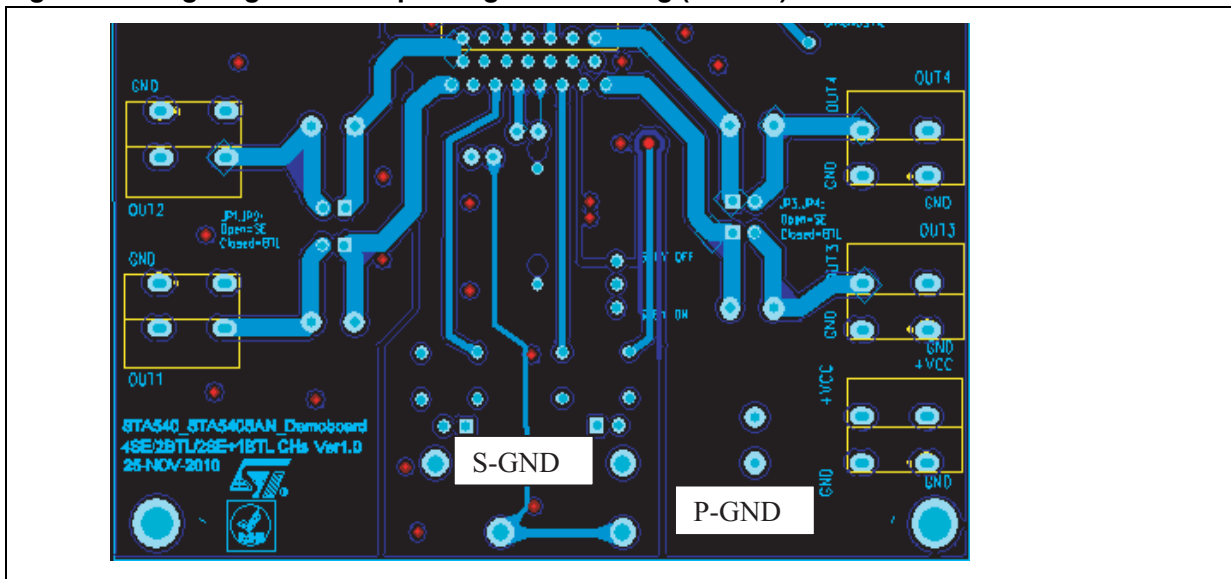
GND
OUT2
JP1,JP2:
Open=SE
Closed=BTL
GND
OUT1
STA540_STA5405AN_Demoboard
4SE/2BTL/2SE+1BTL CHs Ver1.0
25-NOV-2010
S-GND
STBY OFF
STBY ON
P-GND
OUT4
OUT4
GND
GND
JP3,JP4:
Open=SE
Closed=BTL
OUT3
OUT3
GND
GND
+VCC
+VCC
GND
GND